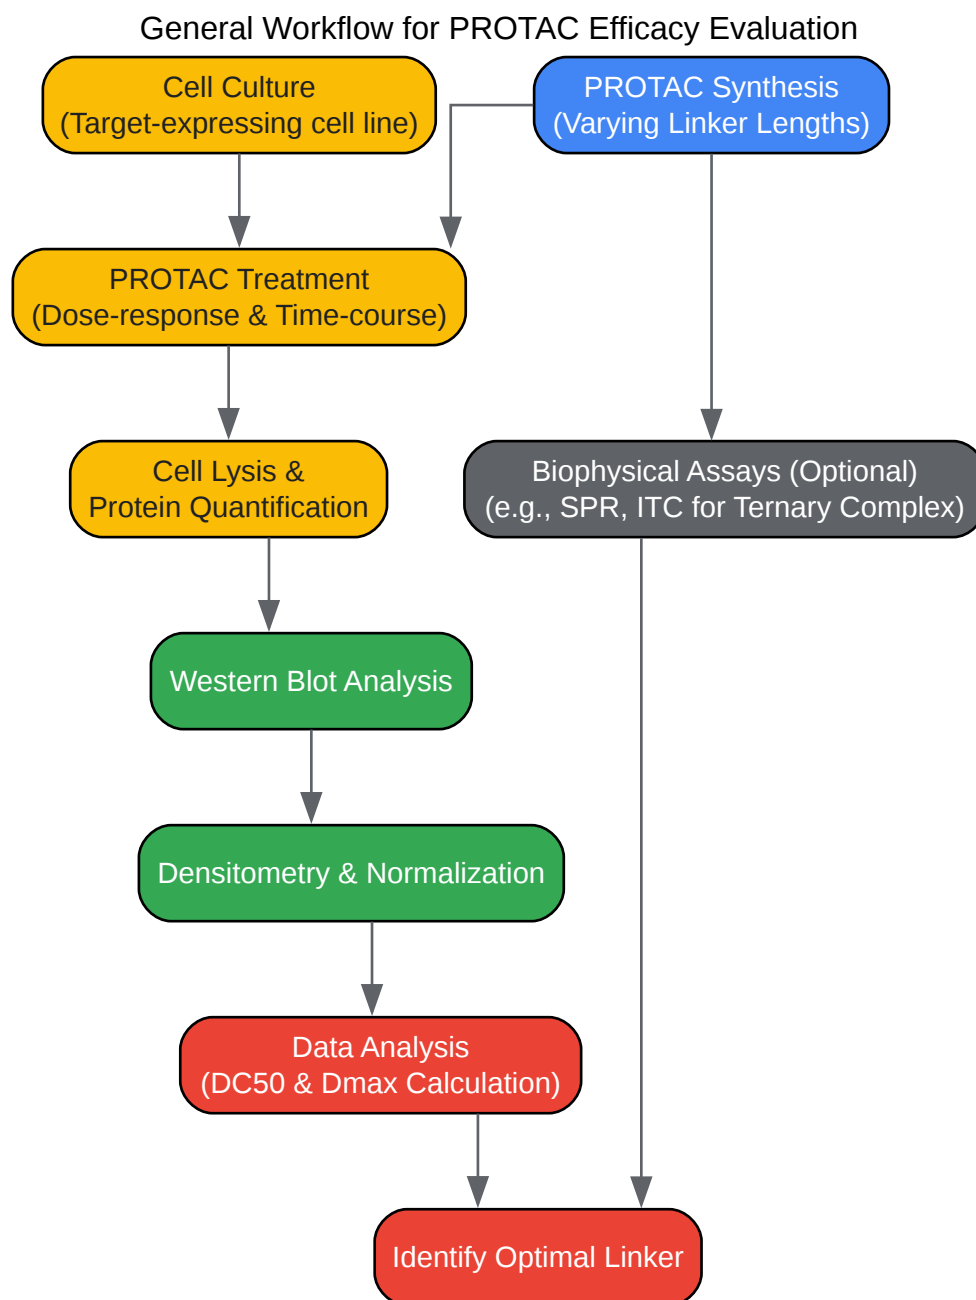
General Workflow for PROTAC Efficacy Evaluation

Cell Culture
(Target-expressing cell line)

PROTAC Synthesis
(Varying Linker Lengths)

PROTAC Treatment
(Dose-response & Time-course)

Cell Lysis &
Protein Quantification

Biophysical Assays (Optional)
(e.g., SPR, ITC for Ternary Complex)

Western Blot Analysis

Densitometry & Normalization

Data Analysis
(DC50 & Dmax Calculation)

Identify Optimal Linker